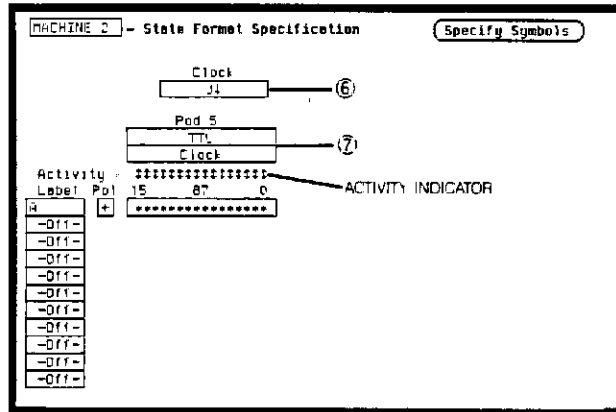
MACHINE 2 - State Format Specification

Specify Symbols

Clock

J↓

⑥

Pod 5

TTL

Clock

⑦

Activity ‡‡‡‡‡‡‡‡‡‡‡‡‡‡‡‡

ACTIVITY INDICATOR

Label Pol 15 87 0

A + \*\*\*\*\*\*\*\*\*\*\*\*\*\*\*\*

-Off-

-Off-

-Off-

-Off-

-Off-

-Off-

-Off-

-Off-

-Off-

-Off-

-Off-